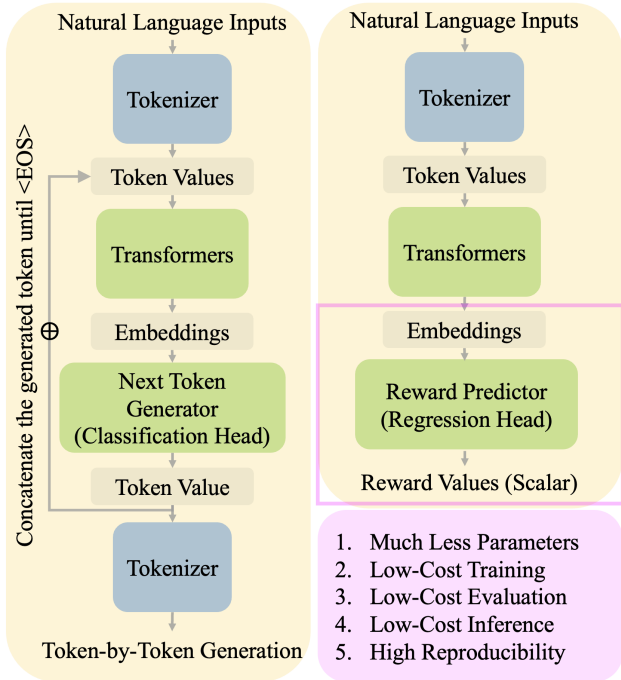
Natural Language Inputs

Tokenizer

Token Values

Transformers

Embeddings

Next Token Generator (Classification Head)

Token Value

Tokenizer

Token-by-Token Generation

Concatenate the generated token until <EOS>

$\oplus$

Natural Language Inputs

Tokenizer

Token Values

Transformers

Embeddings

Reward Predictor (Regression Head)

Reward Values (Scalar)

1. Much Less Parameters
2. Low-Cost Training
3. Low-Cost Evaluation
4. Low-Cost Inference
5. High Reproducibility